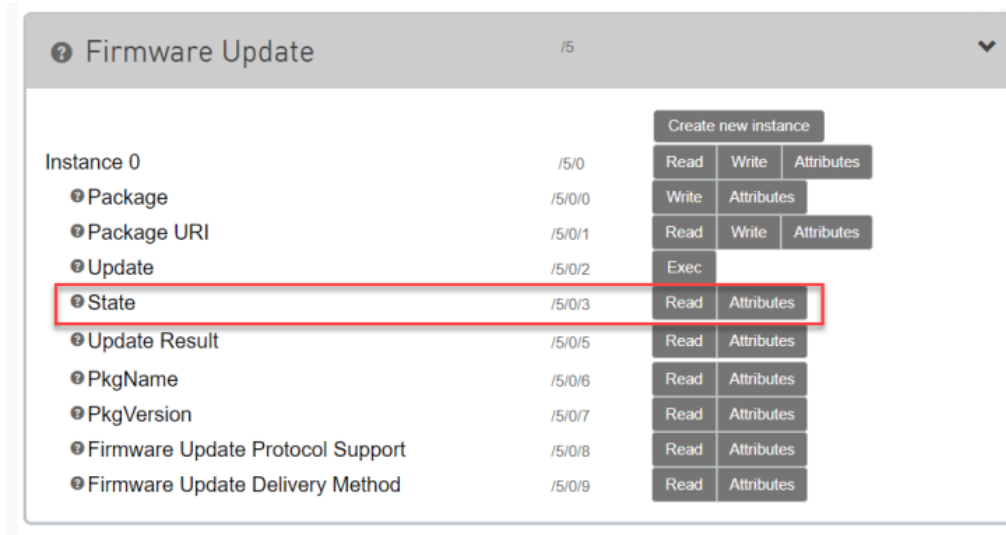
Firmware Update /5

Create new instance

Instance 0 /5/0 Read Write Attributes

Package /5/0/0 Write Attributes

Package URI /5/0/1 Read Write Attributes

Update /5/0/2 Exec

State /5/0/3 Read Attributes

Update Result /5/0/5 Read Attributes

PkgName /5/0/6 Read Attributes

PkgVersion /5/0/7 Read Attributes

Firmware Update Protocol Support /5/0/8 Read Attributes

Firmware Update Delivery Method /5/0/9 Read Attributes